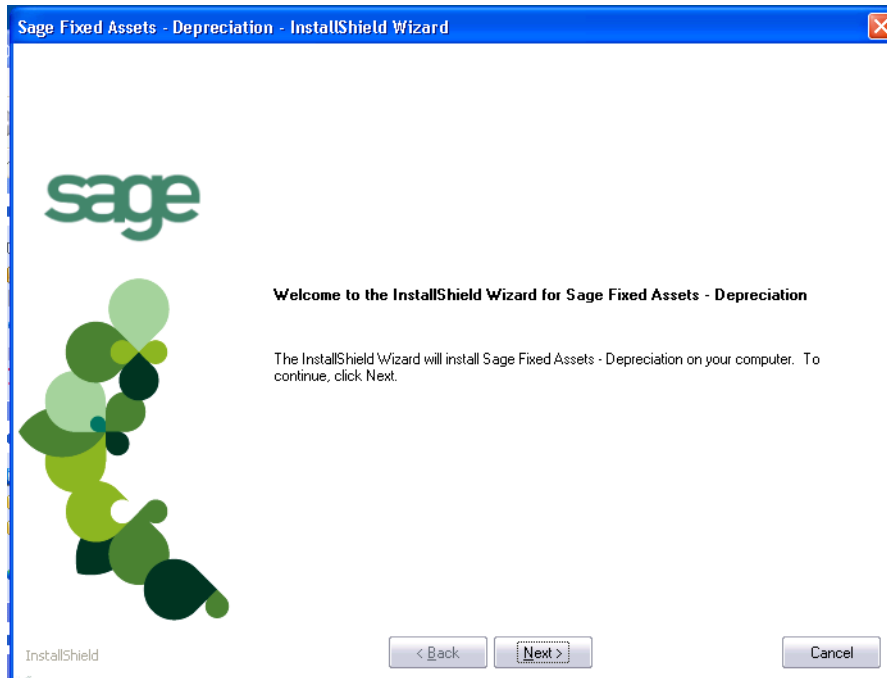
Sage Fixed Assets - Depreciation - InstallShield Wizard

sage

Welcome to the InstallShield Wizard for Sage Fixed Assets - Depreciation

The InstallShield Wizard will install Sage Fixed Assets - Depreciation on your computer. To continue, click Next.

InstallShield

< Back

Next >

Cancel